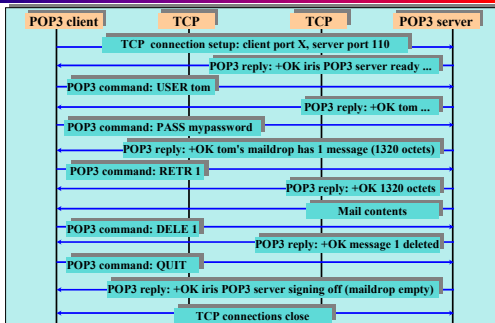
POP3 client

TCP

TCP

POP3 server

TCP connection setup: client port X, server port 110

POP3 reply: +OK iris POP3 server ready ...

POP3 command: USER tom

POP3 reply: +OK tom ...

POP3 command: PASS mypassword

POP3 reply: +OK tom's maildrop has 1 message (1320 octets)

POP3 command: RETR 1

POP3 reply: +OK 1320 octets

Mail contents

POP3 command: DELE 1

POP3 reply: +OK message 1 deleted

POP3 command: QUIT

POP3 reply: +OK iris POP3 server signing off (maildrop empty)

TCP connections close